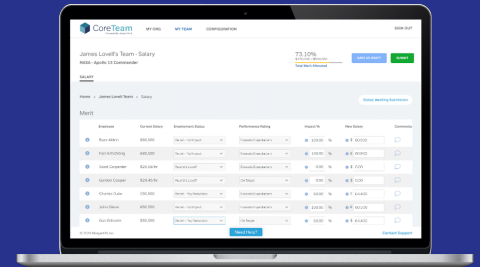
CoreTeam

MY ORG MY TEAM CONFIGURATION SIGN OUT

James Lovell's Team - Salary

NASA - Apollo 13 Commander

73.10%

Total Merit Allocated

SAVE AS DRAFT SUBMIT

SALARY

Home > James Lovell's Team > Salary

Show Meeting Guidelines

Merit

| | Employee | Current Salary | Employment Status | Performance Rating | Impact % | New Salary | Comments |
|---|---|---|---|---|---|---|---|
| | Buzz Aldrin | $90,390 | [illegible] | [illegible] | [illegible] | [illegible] | |
| | Neil Armstrong | $93,390 | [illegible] | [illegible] | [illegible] | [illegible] | |
| | Scott Carpenter | $20.34/hr | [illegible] | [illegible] | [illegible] | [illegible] | |
| | Gordon Cooper | $28.85/hr | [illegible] | On Target | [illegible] | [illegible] | |
| | Charles Duke | $90,390 | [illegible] | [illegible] | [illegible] | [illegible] | |
| | John Glenn | $90,390 | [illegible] | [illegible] | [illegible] | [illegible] | |
| | Ron Williams | $90,390 | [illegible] | On Target | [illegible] | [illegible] | |

Need Help?

Contact Support